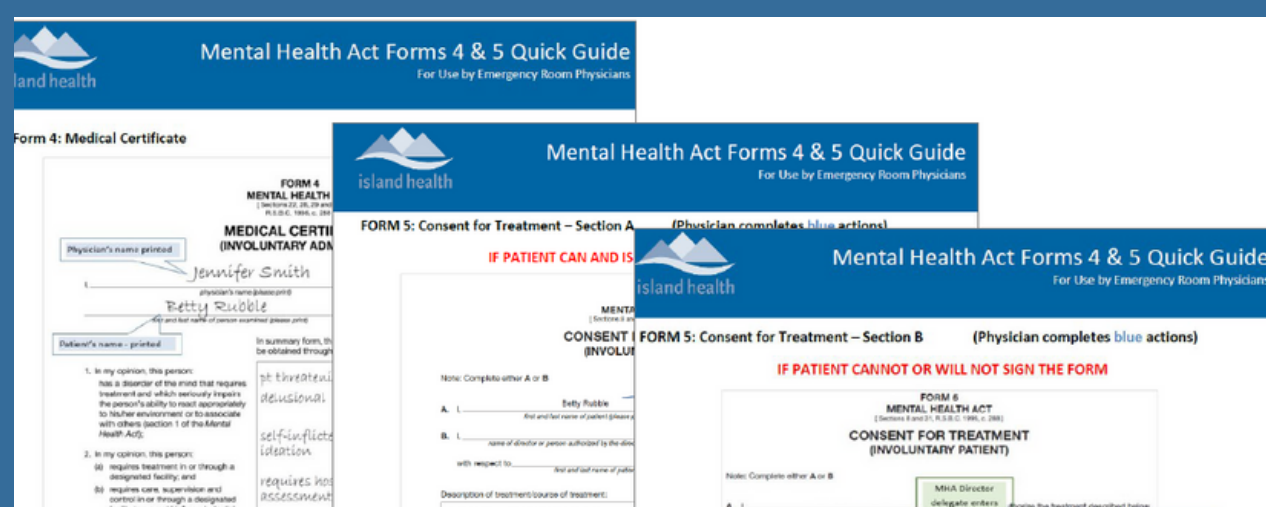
island health

Mental Health Act Forms 4 & 5 Quick Guide
For Use by Emergency Room Physicians

Form 4: Medical Certificate

FORM 4
MENTAL HEALTH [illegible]
[ Sections 22, 28, 29 and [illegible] ]
R.S.B.C. 1996, c. 288

MEDICAL CERTI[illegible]
(INVOLUNTARY ADM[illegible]

Physician's name printed

I, Jennifer Smith
physician's name (please print)

Betty Rubble
first and last name of person examined (please print)

Patient's name - printed

In summary form, th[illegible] be obtained through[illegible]

1. In my opinion, this person:
has a disorder of the mind that requires treatment and which seriously impairs the person's ability to react appropriately to his/her environment or to associate with others (section 1 of the Mental Health Act);

pt threateni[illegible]
delusional

self-inflicte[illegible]
ideation

2. In my opinion, this person:
(a) requires treatment in or through a designated facility; and
(b) requires care, supervision and control in or through a designated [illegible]

requires hos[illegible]
assessment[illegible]

island health

Mental Health Act Forms 4 & 5 Quick Guide
For Use by Emergency Room Physicians

FORM 5: Consent for Treatment – Section A (Physician completes blue actions)

IF PATIENT CAN AND IS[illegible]

MENTA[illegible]
[ Sections 8 and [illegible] ]

CONSENT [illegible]
(INVOLU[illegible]

Note: Complete either A or B

A. I, Betty Rubble
first and last name of patient (please p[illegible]

B. I, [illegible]
name of director or person authorized by the direc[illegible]

with respect to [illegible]
first and last name of patie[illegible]

Description of treatment/course of treatment:

island health

Mental Health Act Forms 4 & 5 Quick Guide
For Use by Emergency Room Physicians

FORM 5: Consent for Treatment – Section B (Physician completes blue actions)

IF PATIENT CANNOT OR WILL NOT SIGN THE FORM

FORM 5
MENTAL HEALTH ACT
[ Sections 8 and 31, R.S.B.C. 1996, c. 288]

CONSENT FOR TREATMENT
(INVOLUNTARY PATIENT)

Note: Complete either A or B

MHA Director delegate enters

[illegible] the treatment described below